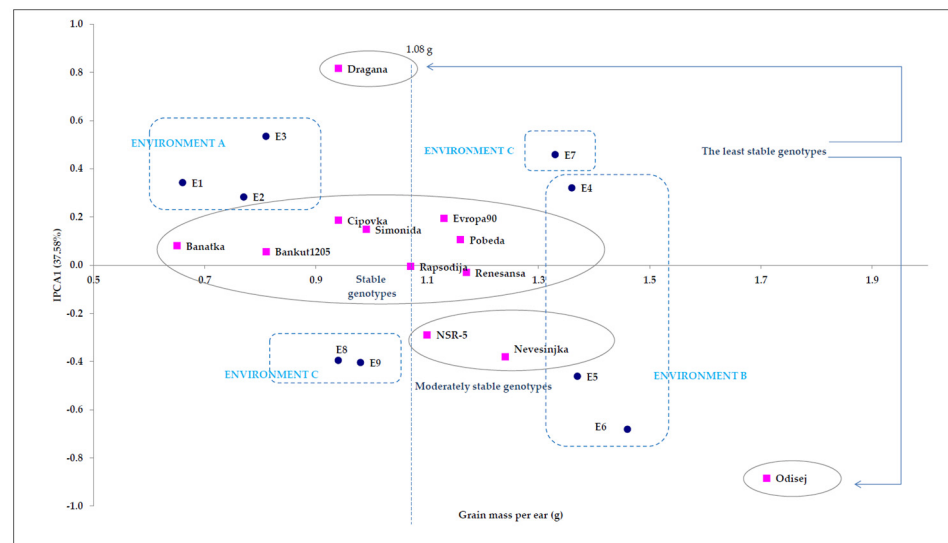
1.0

0.8

0.6

0.4

0.2

0.0

-0.2

-0.4

-0.6

-0.8

-1.0

IPCA1 (37.58%)

1.08 g

Dragana

ENVIRONMENT A

E3

E1

E2

ENVIRONMENT C

E7

E4

The least stable genotypes

Cipovka

Simonida

Evropa90

Pobeda

Banatka

Bankut1205

Rapsodija

Renesansa

0.5

0.7

0.9

1.1

1.3

1.5

1.7

1.9

Stable genotypes

E8

E9

ENVIRONMENT C

NSR-5

Nevesinjka

Moderately stable genotypes

E5

ENVIRONMENT B

E6

Odisej

Grain mass per ear (g)